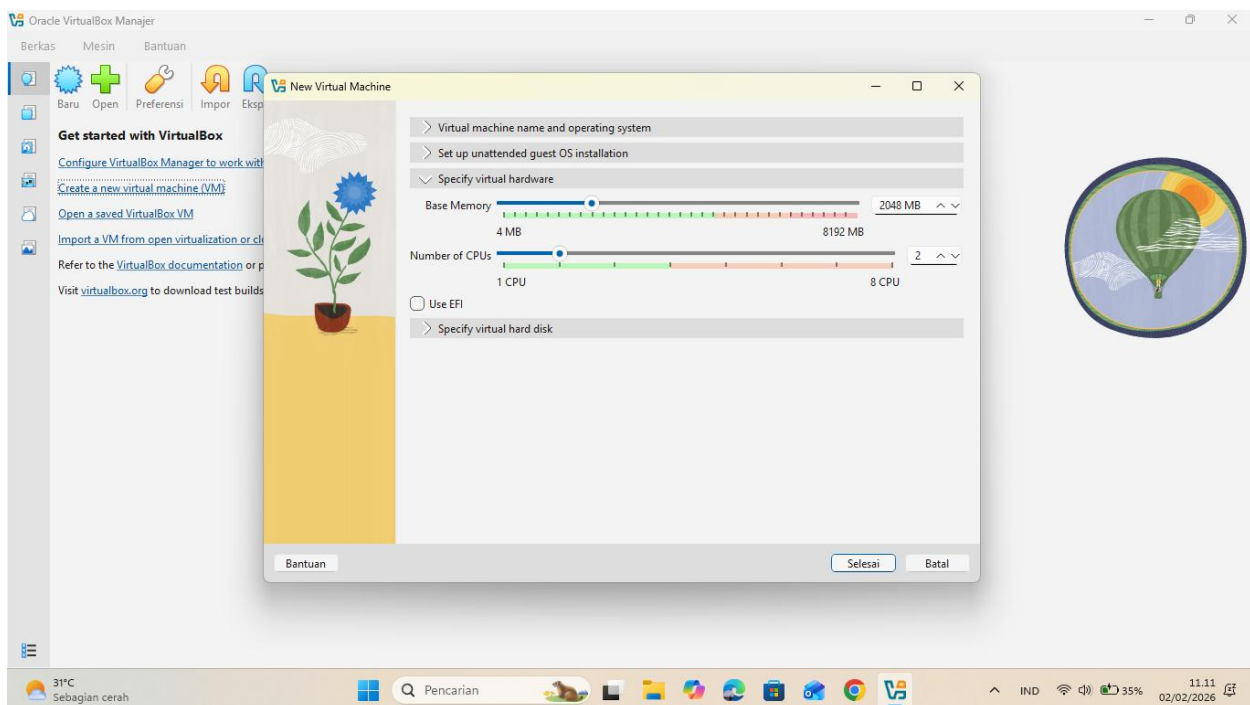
Oracle VirtualBox Manajer

Berkas Mesin Bantuan

Baru Open Preferensi Impor Eksp

Get started with VirtualBox

Configure VirtualBox Manager to work with

Create a new virtual machine (VM)

Open a saved VirtualBox VM

Import a VM from open virtualization or cl

Refer to the VirtualBox documentation or p

Visit virtualbox.org to download test builds

New Virtual Machine

Virtual machine name and operating system

Set up unattended guest OS installation

Specify virtual hardware

Base Memory

2048 MB

4 MB

8192 MB

Number of CPUs

2

1 CPU

8 CPU

Use EFI

Specify virtual hard disk

Bantuan

Selesai

Batal

31°C
Sebagian cerah

Pencarian

IND 35%

11.11
02/02/2026